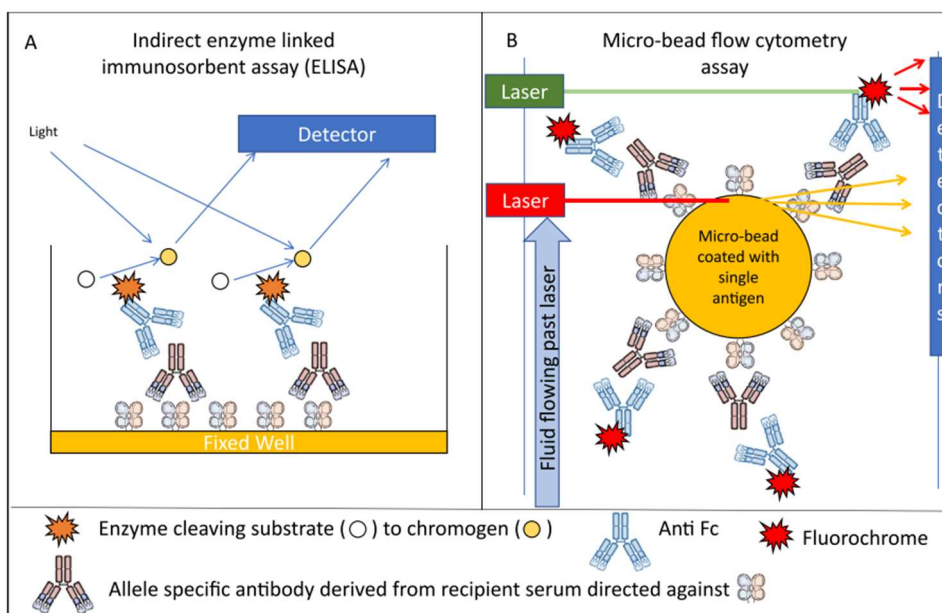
A

Indirect enzyme linked immunosorbent assay (ELISA)

Light

Detector

Fixed Well

B

Micro-bead flow cytometry assay

Laser

Laser

Fluid flowing past laser

Micro-bead coated with single antigen

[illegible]

Enzyme cleaving substrate ( ○ ) to chromogen ( ○ )

Anti Fc

Fluorochrome

Allele specific antibody derived from recipient serum directed against